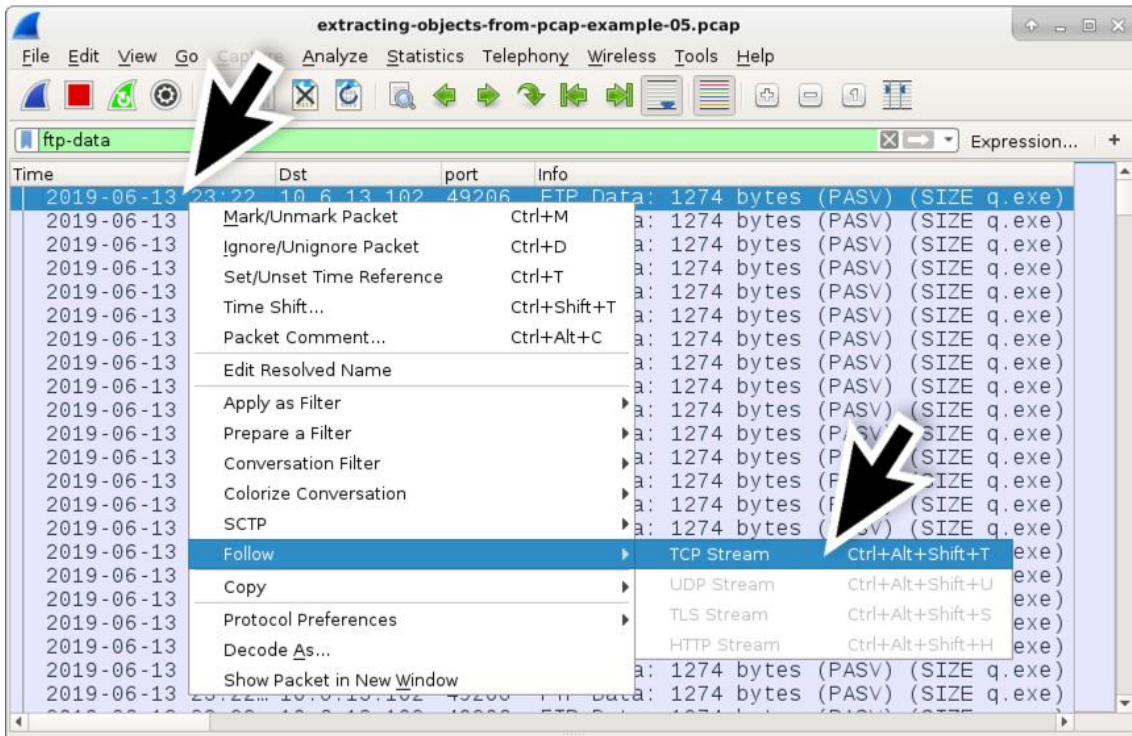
extracting-objects-from-pcap-example-05.pcap

File Edit View Go Capture Analyze Statistics Telephony Wireless Tools Help

ftp-data

Expression...

+

| Time | Dst | port | Info |
|---|---|---|---|
| 2019-06-13 23:22 | 10.6.13.102 | 49206 | FTP Data: 1274 bytes (PASV) (SIZE q.exe) |
| 2019-06-13 | | | a: 1274 bytes (PASV) (SIZE q.exe) |
| 2019-06-13 | | | a: 1274 bytes (PASV) (SIZE q.exe) |
| 2019-06-13 | | | a: 1274 bytes (PASV) (SIZE q.exe) |
| 2019-06-13 | | | a: 1274 bytes (PASV) (SIZE q.exe) |
| 2019-06-13 | | | a: 1274 bytes (PASV) (SIZE q.exe) |
| 2019-06-13 | | | a: 1274 bytes (PASV) (SIZE q.exe) |
| 2019-06-13 | | | a: 1274 bytes (PASV) (SIZE q.exe) |
| 2019-06-13 | | | a: 1274 bytes (PASV) (SIZE q.exe) |
| 2019-06-13 | | | a: 1274 bytes (PASV) (SIZE q.exe) |
| 2019-06-13 | | | a: 1274 bytes (P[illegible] SIZE q.exe) |
| 2019-06-13 | | | a: 1274 bytes (P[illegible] SIZE q.exe) |
| 2019-06-13 | | | a: 1274 bytes ([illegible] SIZE q.exe) |
| 2019-06-13 | | | a: 1274 bytes ([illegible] SIZE q.exe) |
| 2019-06-13 | | | a: 1274 bytes ([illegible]) (SIZE q.exe) |
| 2019-06-13 | | | exe) |
| 2019-06-13 | | | exe) |
| 2019-06-13 | | | exe) |
| 2019-06-13 | | | exe) |
| 2019-06-13 | | | exe) |
| 2019-06-13 | | | a: 1274 bytes (PASV) (SIZE q.exe) |
| 2019-06-13 23:22... | 10.6.13.102 | 49206 | FTP Data: 1274 bytes (PASV) (SIZE q.exe) |

Mark/Unmark Packet Ctrl+M
Ignore/Unignore Packet Ctrl+D
Set/Unset Time Reference Ctrl+T
Time Shift... Ctrl+Shift+T
Packet Comment... Ctrl+Alt+C
Edit Resolved Name
Apply as Filter
Prepare a Filter
Conversation Filter
Colorize Conversation
SCTP
Follow
Copy
Protocol Preferences
Decode As...
Show Packet in New Window

TCP Stream Ctrl+Alt+Shift+T
UDP Stream Ctrl+Alt+Shift+U
TLS Stream Ctrl+Alt+Shift+S
HTTP Stream Ctrl+Alt+Shift+H